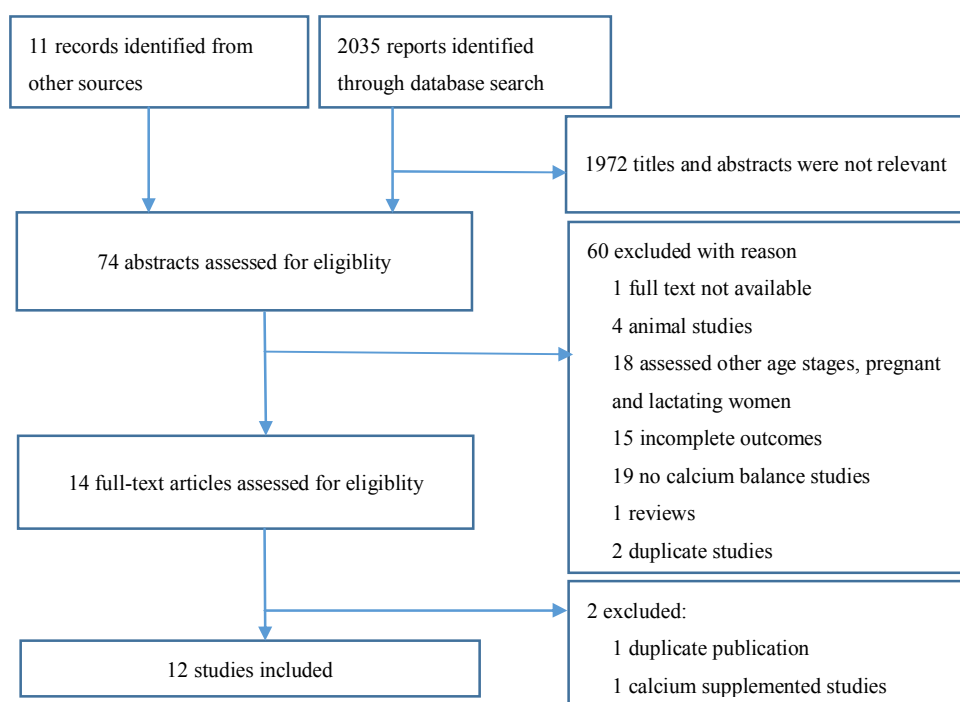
11 records identified from other sources

2035 reports identified through database search

1972 titles and abstracts were not relevant

74 abstracts assessed for eligiblity

60 excluded with reason
1 full text not available
4 animal studies
18 assessed other age stages, pregnant and lactating women
15 incomplete outcomes
19 no calcium balance studies
1 reviews
2 duplicate studies

14 full-text articles assessed for eligiblity

2 excluded:
1 duplicate publication
1 calcium supplemented studies

12 studies included